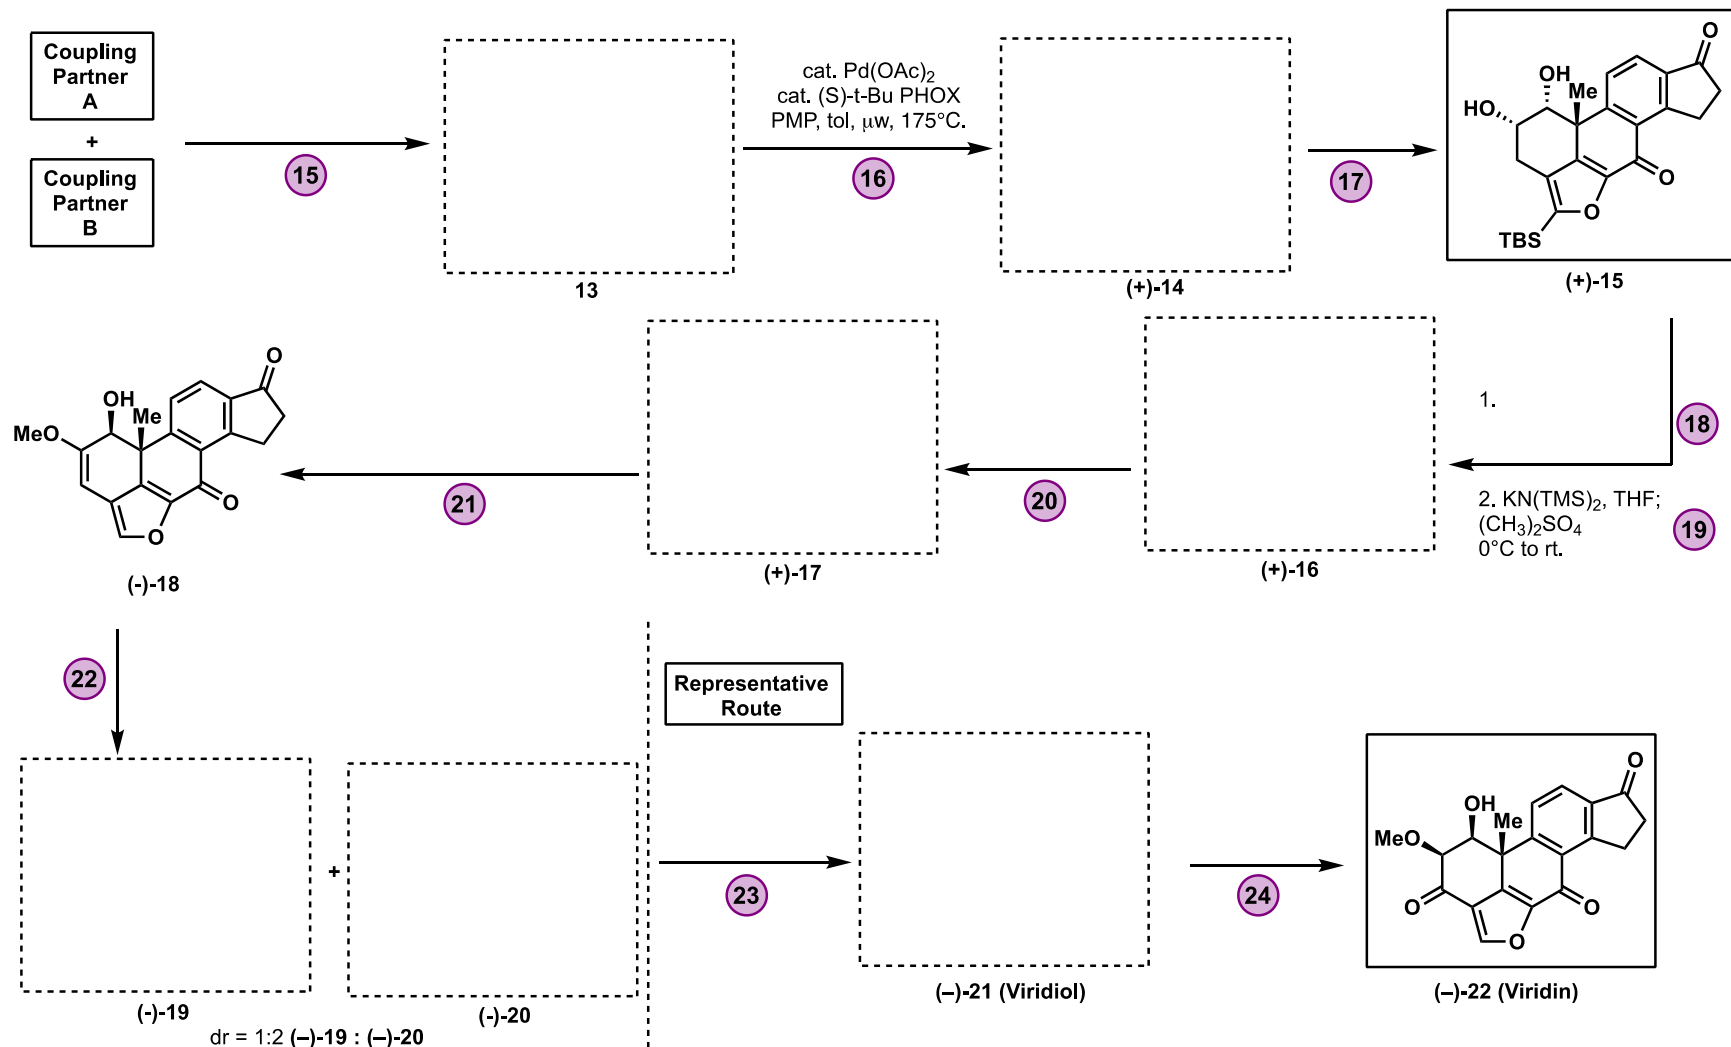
Coupling Partner A

+

Coupling Partner B

15

13

cat. $Pd(OAc)_2$
cat. (S)-t-Bu PHOX
PMP, tol, μw, 175°C.

16

(+)-14

17

OH
HO
Me
O
O
TBS
O

(+)-15

1.

18

2. $KN(TMS)_2$, THF;
$(CH_3)_2SO_4$
0°C to rt.

19

(+)-16

20

(+)-17

21

OH
MeO
Me
O
O
O

(-)-18

22

(-)-19

+

(-)-20

dr = 1:2 (–)-19 : (–)-20

Representative Route

23

(–)-21 (Viridiol)

24

OH
MeO
Me
O
O
O
O

(–)-22 (Viridin)